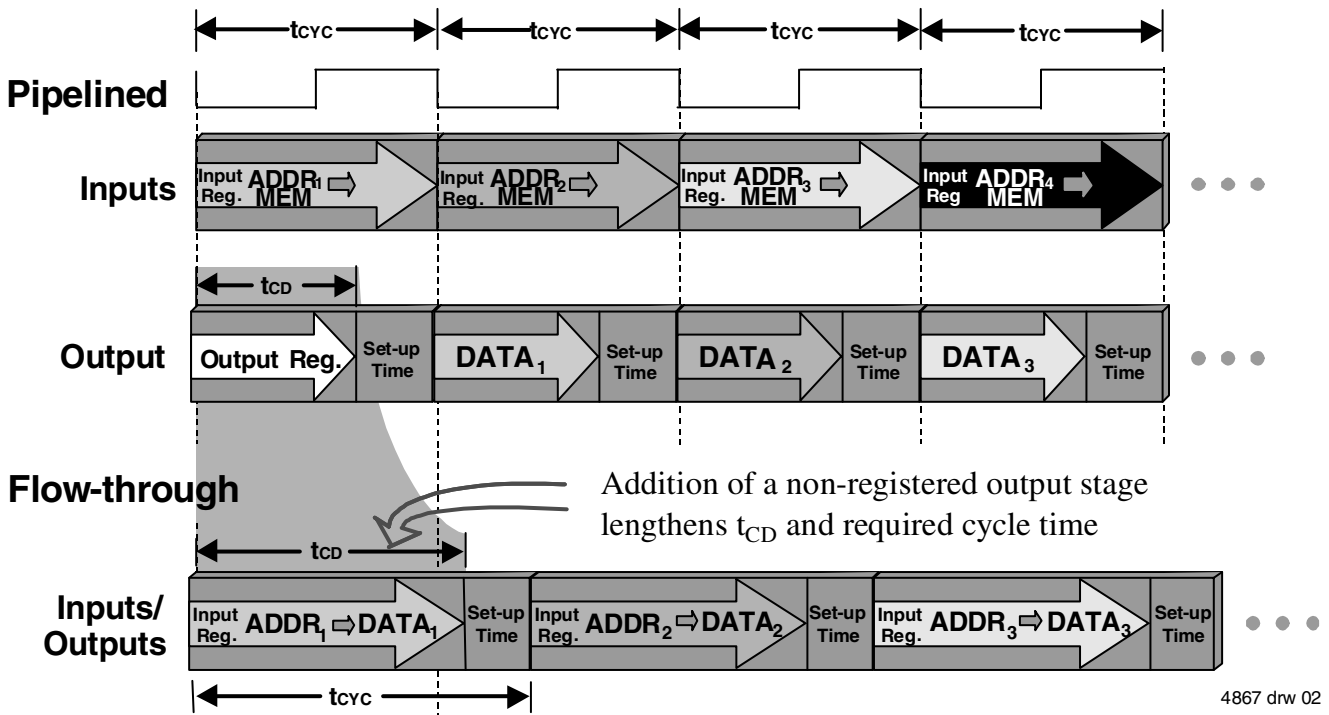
$t_{CYC}$ $t_{CYC}$ $t_{CYC}$ $t_{CYC}$

Pipelined

Inputs

Input Reg. $ADDR_1$ ⇨ MEM

Input Reg. $ADDR_2$ ⇨ MEM

Input Reg. $ADDR_3$ ⇨ MEM

Input Reg $ADDR_4$ ⇨ MEM

• • •

$t_{CD}$

Output

Output Reg.

Set-up Time

$DATA_1$

Set-up Time

$DATA_2$

Set-up Time

$DATA_3$

Set-up Time

• • •

Flow-through

Addition of a non-registered output stage lengthens $t_{CD}$ and required cycle time

$t_{CD}$

Inputs/ Outputs

Input Reg. $ADDR_1$ ⇨ $DATA_1$

Set-up Time

Input Reg. $ADDR_2$ ⇨ $DATA_2$

Set-up Time

Input Reg. $ADDR_3$ ⇨ $DATA_3$

Set-up Time

• • •

$t_{CYC}$

4867 drw 02